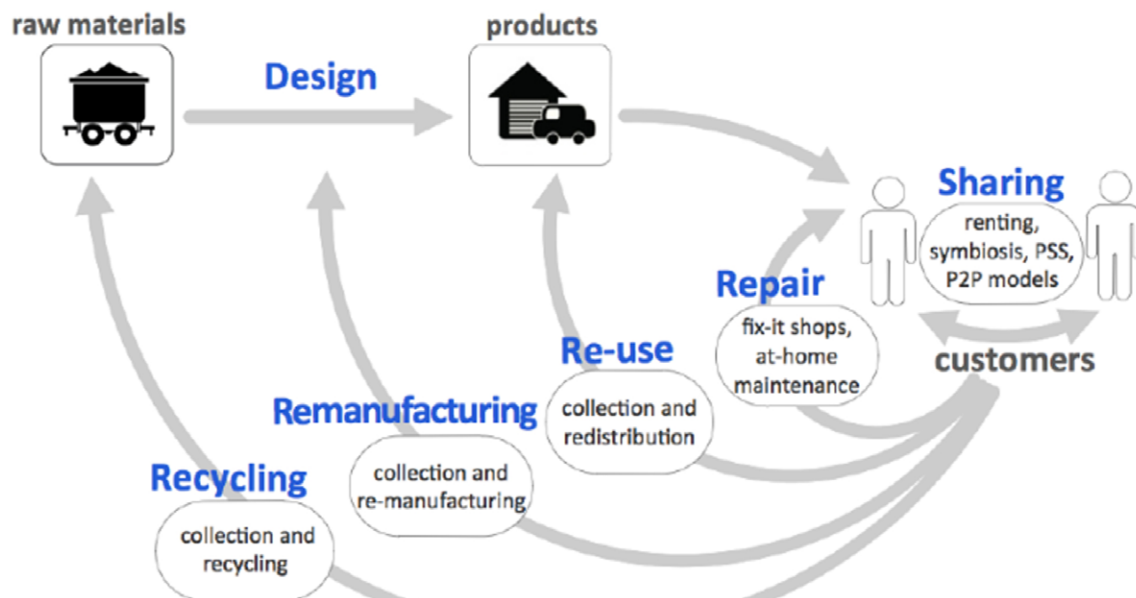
raw materials

Design

products

Sharing

renting, symbiosis, PSS, P2P models

Repair

fix-it shops, at-home maintenance

customers

Re-use

collection and redistribution

Remanufacturing

collection and re-manufacturing

Recycling

collection and recycling